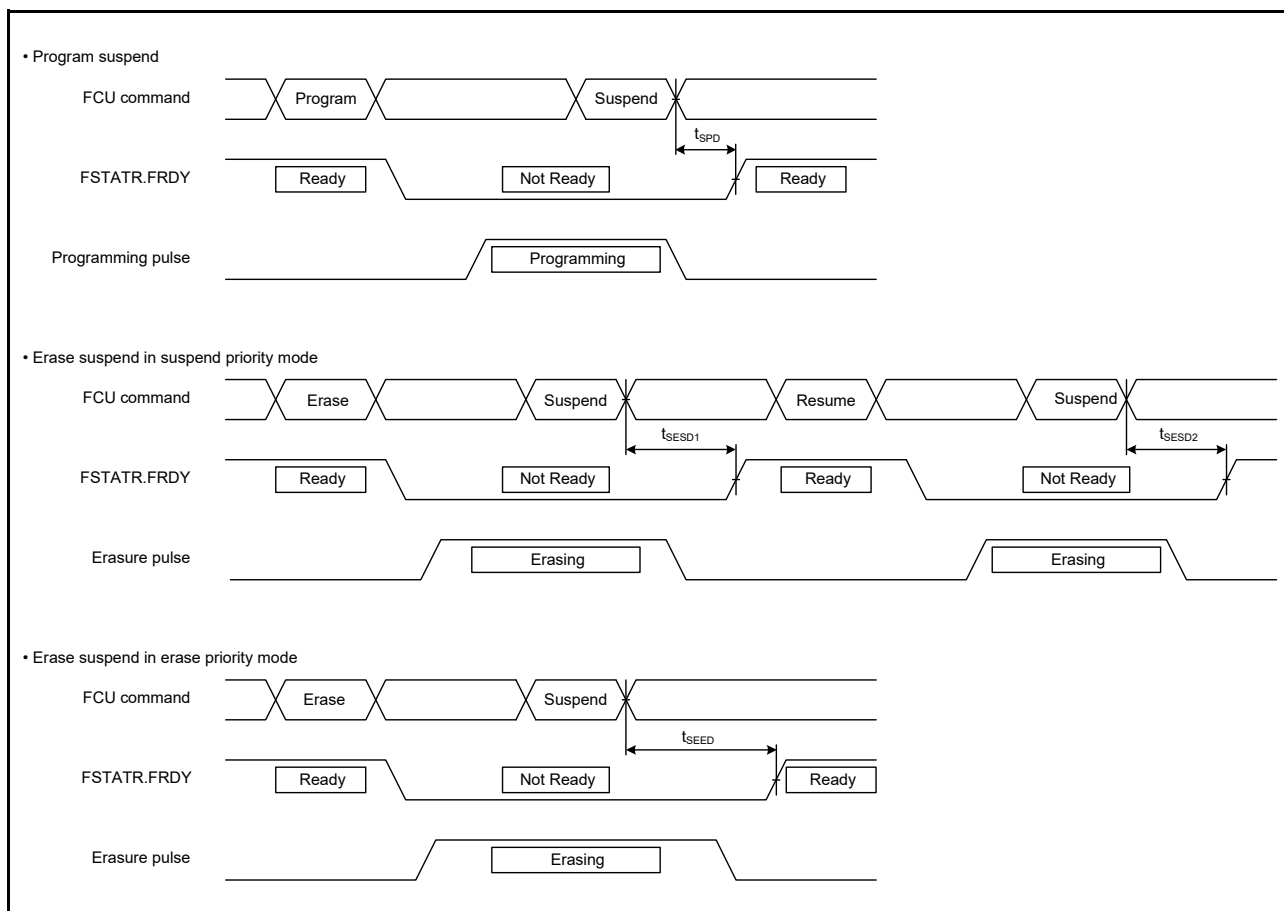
• Program suspend

FCU command

Program

Suspend

$t_{SPD}$

FSTATR.FRDY

Ready

Not Ready

Ready

Programming pulse

Programming

• Erase suspend in suspend priority mode

FCU command

Erase

Suspend

Resume

Suspend

$t_{SESD1}$

$t_{SESD2}$

FSTATR.FRDY

Ready

Not Ready

Ready

Not Ready

Erasure pulse

Erasing

Erasing

• Erase suspend in erase priority mode

FCU command

Erase

Suspend

$t_{SEED}$

FSTATR.FRDY

Ready

Not Ready

Ready

Erasure pulse

Erasing